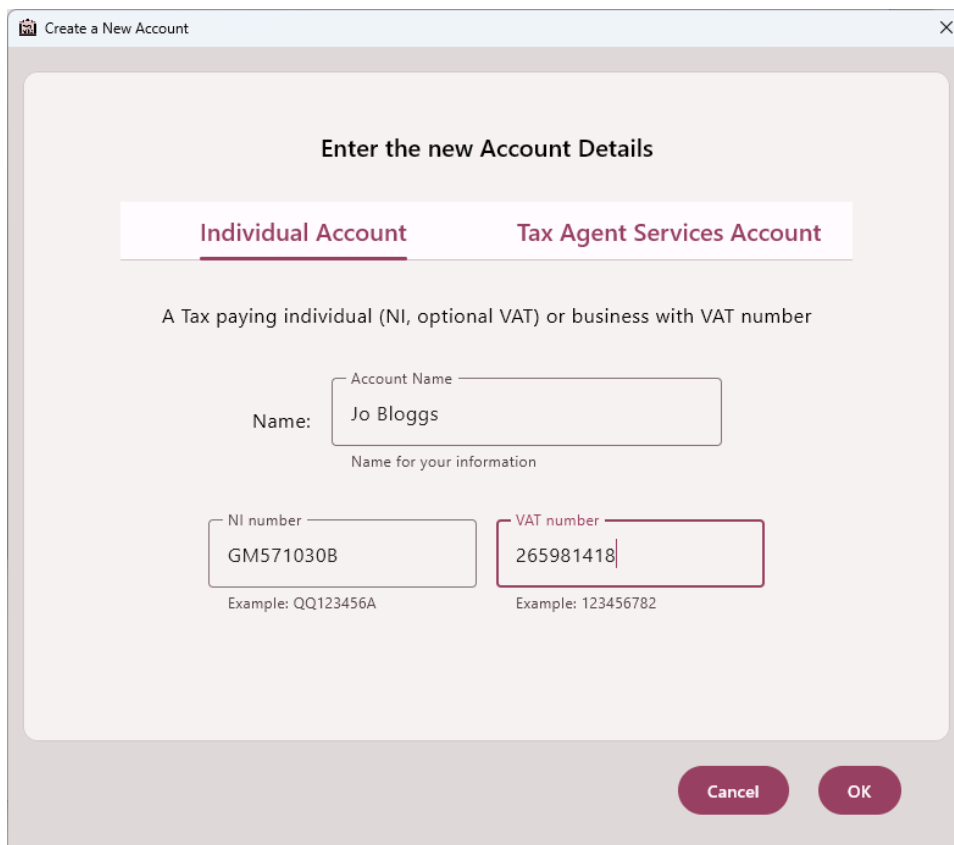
Create a New Account

Enter the new Account Details

Individual Account

Tax Agent Services Account

A Tax paying individual (NI, optional VAT) or business with VAT number

Name:

Account Name

Jo Bloggs

Name for your information

NI number

GM571030B

Example: QQ123456A

VAT number

265981418

Example: 123456782

Cancel

OK